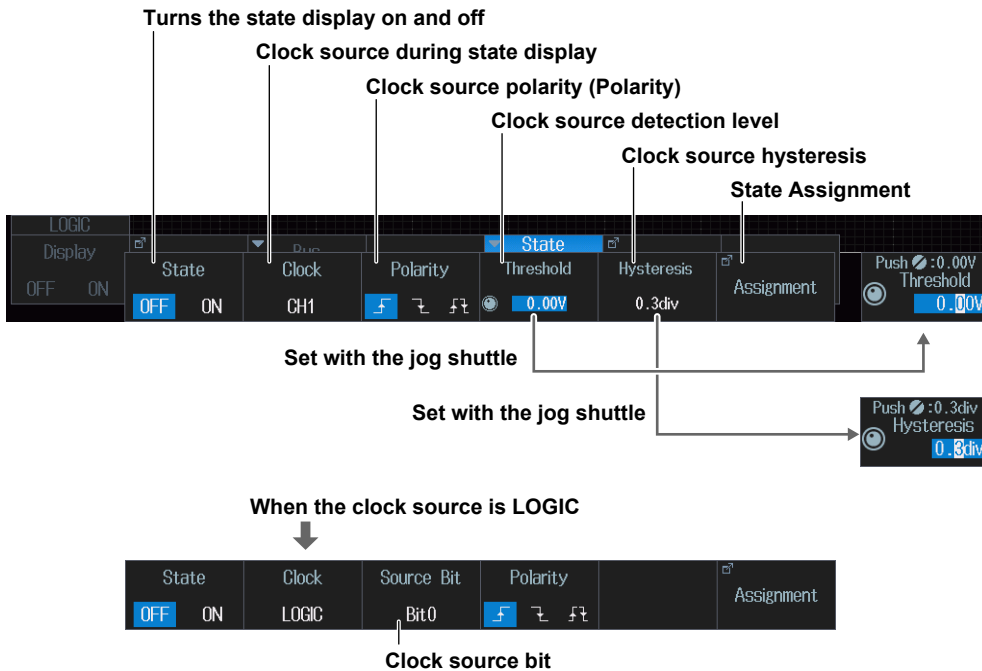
Turns the state display on and off

Clock source during state display

Clock source polarity (Polarity)

Clock source detection level

Clock source hysteresis

State Assignment

LOGIC
Display
OFF ON

Bus

State

| State | Clock | Polarity | Threshold | Hysteresis | Assignment |
|---|---|---|---|---|---|
| OFF ON | CH1 | | 0.00V | 0.3div | |

Push :0.00V
Threshold
0.00V

Set with the jog shuttle

Set with the jog shuttle

Push :0.3div
Hysteresis
0.3div

When the clock source is LOGIC

| State | Clock | Source Bit | Polarity | Assignment |
|---|---|---|---|---|
| OFF ON | LOGIC | Bit0 | | |

Clock source bit